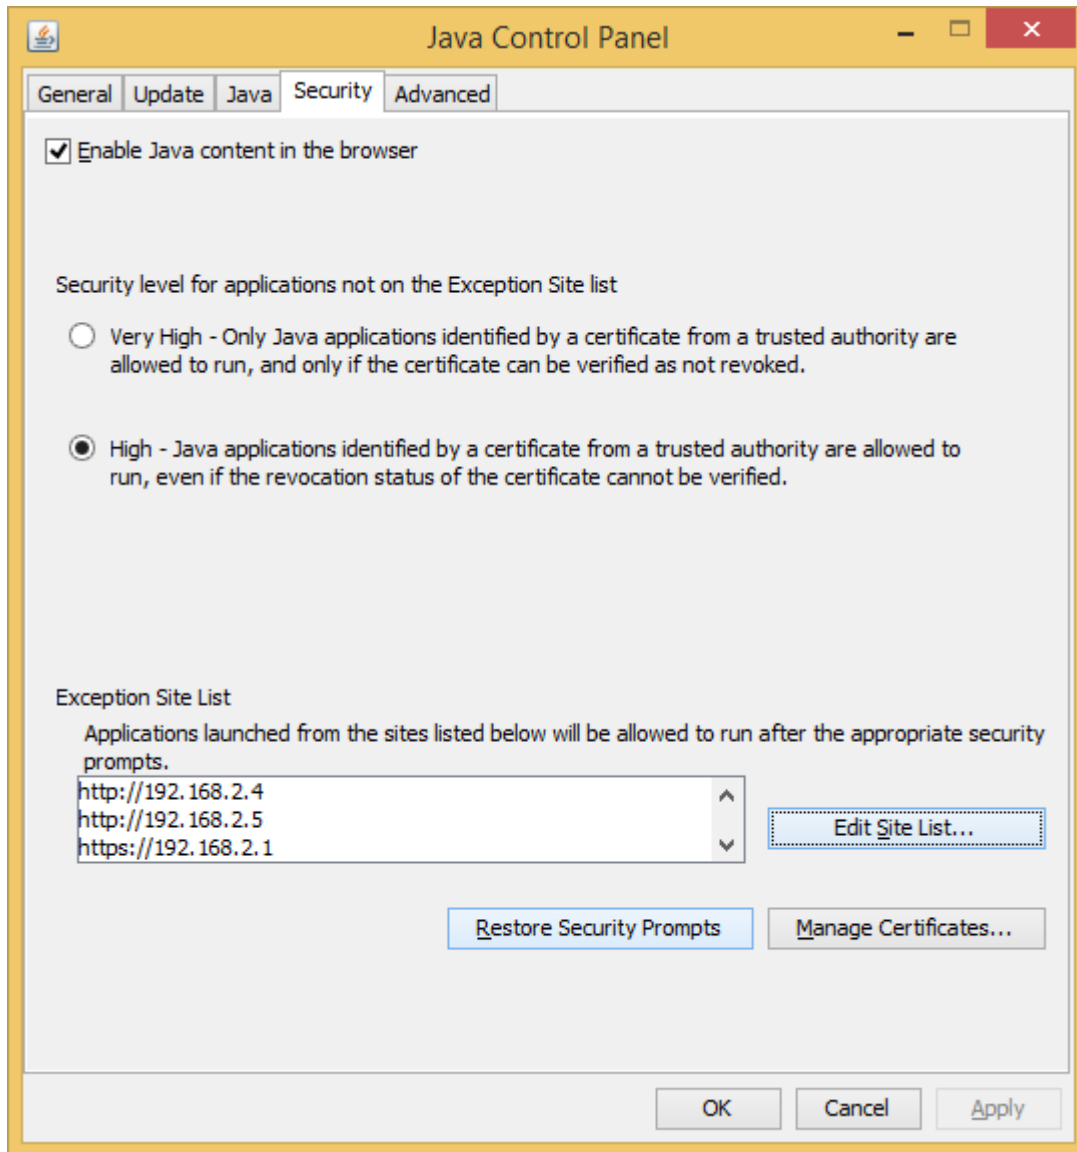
Java Control Panel

General | Update | Java | Security | Advanced

Enable Java content in the browser

Security level for applications not on the Exception Site list

Very High - Only Java applications identified by a certificate from a trusted authority are allowed to run, and only if the certificate can be verified as not revoked.

High - Java applications identified by a certificate from a trusted authority are allowed to run, even if the revocation status of the certificate cannot be verified.

Exception Site List

Applications launched from the sites listed below will be allowed to run after the appropriate security prompts.

http://192.168.2.4
http://192.168.2.5
https://192.168.2.1

Edit Site List...

Restore Security Prompts

Manage Certificates...

OK

Cancel

Apply